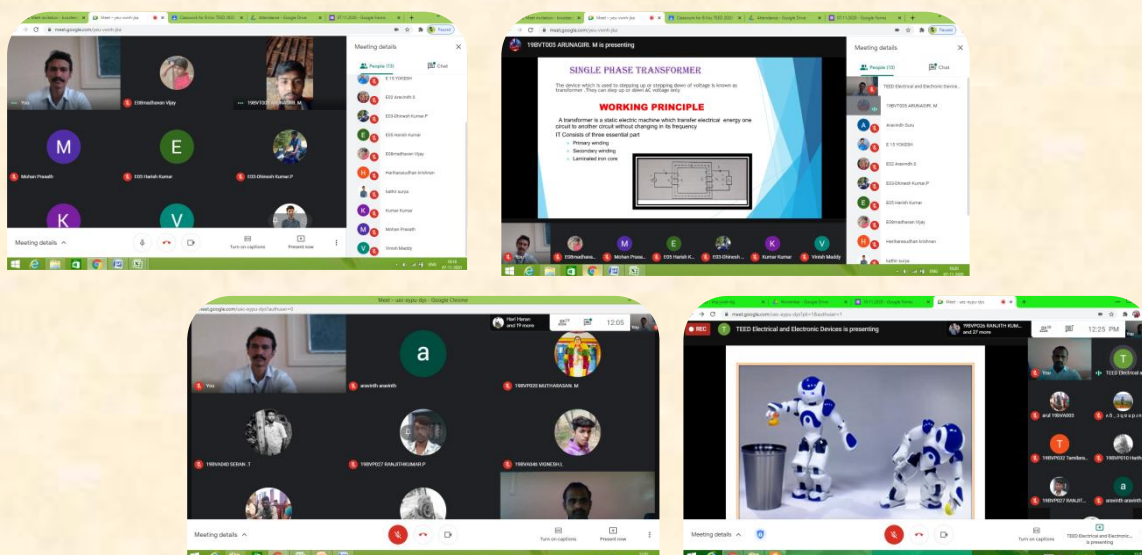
meet.google.com/yau-vwnh-jba

Meeting details

People (13)

Chat

You

E08madhavan Vijay

19BVT005 ARUNAGIRI. M

Mohan Prasath

E05 Harish Kumar

E03-Dhinesh Kumar P

E.13 YOKESH

E02 Aravinth S

E03-Dhinesh Kumar P

E05 Harish Kumar

E08madhavan Vijay

Harikarasudhan krishnan

lakhin surya

Kumar Kumar

Mohan Prasath

Vinish Maddy

Meeting details

Turn on captions

Present now

19BVT005 ARUNAGIRI. M is presenting

SINGLE PHASE TRANSFORMER

The device which is used to stepping up or stepping down of voltage is known as transformer. They can step up or down ac voltage only.

WORKING PRINCIPLE

A transformer is a static electric machine which transfer electrical energy one circuit to another circuit without changing in its frequency

IT Consists of three essential part

Primary winding

Secondary winding

Laminated iron core

Meeting details

People (13)

Chat

TEED Electrical and Electronic Devic...

19BVT005 ARUNAGIRI. M

Aravinth Guru

E.13 YOKESH

E02 Aravinth S

E03-Dhinesh Kumar P

E05 Harish Kumar

E08madhavan Vijay

Harikarasudhan krishnan

lakhin surya

You

E08madhava...

Mohan Prasa...

E05 Harish K...

E03 Dhinesh...

Kumar Kumar

Vinish Maddy

Meet - uec-aypu-dyo - Google Chrome

meet.google.com/uec-aypu-dyo?authuser=0

Hari Haran and 19 more

12:05

You

a

aravinth aravinth

19BVP020 MUTHARASAN. M

19BVA040 SERAN. T

19BVP027 RANJITHKUMAR P

19BVA046 VIGNESH.L

Meeting details

Turn on captions

Present now

meet.google.com/uec-aypu-dyo?pli=1&authuser=1

REC

T

TEED Electrical and Electronic Devices is presenting

19BVP026 RANJITH KUM... and 27 more

12:25 PM

You

TEED Electrical a...

arul 19BVA003

19BVP027 Tamilarа...

19BVP027 RANJIT...

aravinth aravinth

Meeting details

Turn on captions

TEED Electrical and Electronic... is presenting